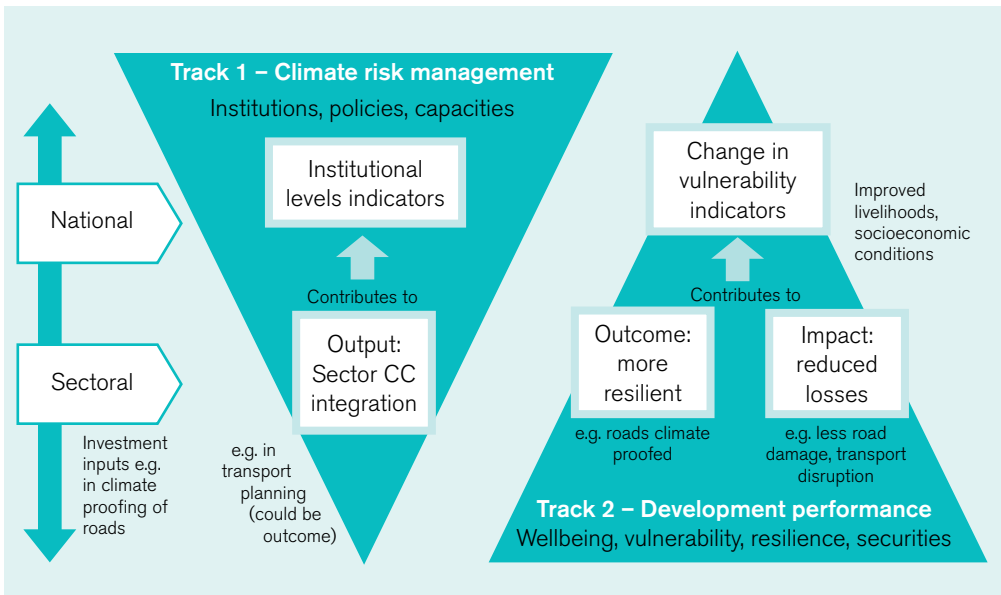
Track 1 – Climate risk management
Institutions, policies, capacities

Institutional levels indicators

Contributes to

Output: Sector CC integration

e.g. in transport planning (could be outcome)

National

Sectoral

Investment inputs e.g. in climate proofing of roads

Change in vulnerability indicators

Improved livelihoods, socioeconomic conditions

Contributes to

Outcome: more resilient

e.g. roads climate proofed

Impact: reduced losses

e.g. less road damage, transport disruption

Track 2 – Development performance
Wellbeing, vulnerability, resilience, securities